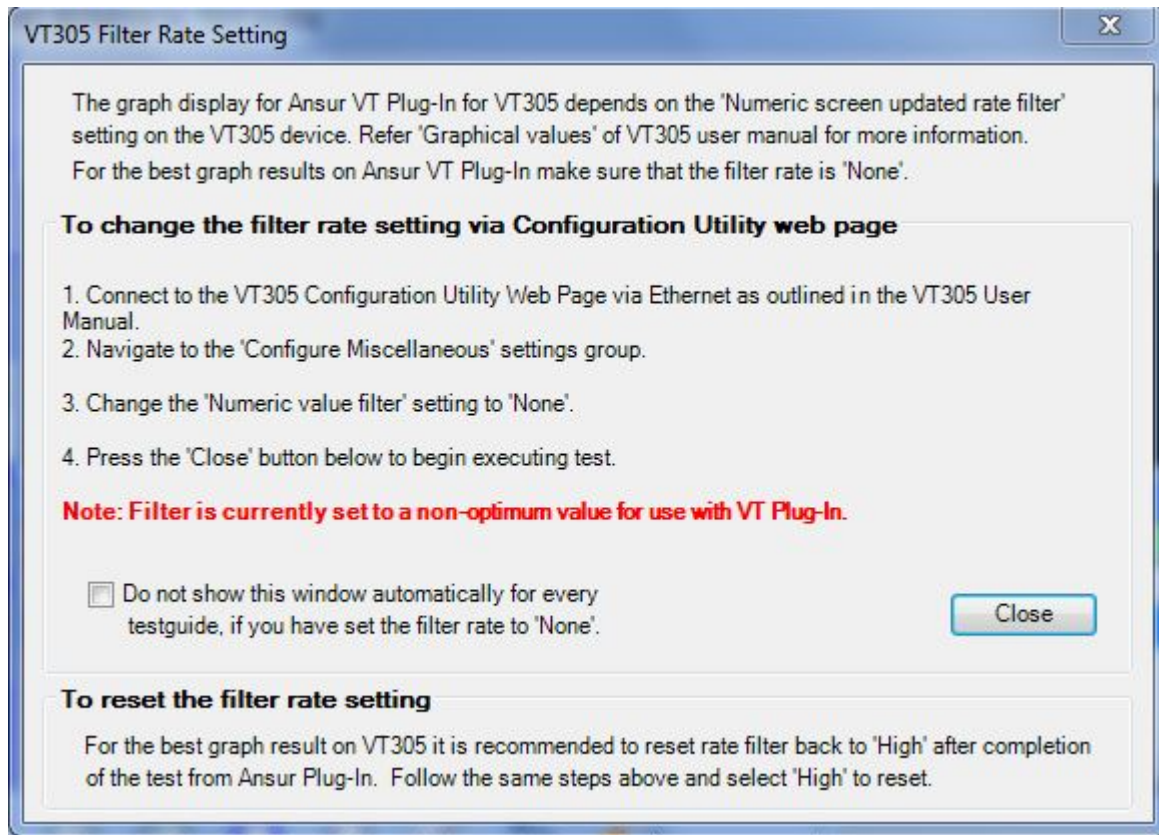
VT305 Filter Rate Setting

X

The graph display for Ansur VT Plug-In for VT305 depends on the 'Numeric screen updated rate filter' setting on the VT305 device. Refer 'Graphical values' of VT305 user manual for more information.
For the best graph results on Ansur VT Plug-In make sure that the filter rate is 'None'.

To change the filter rate setting via Configuration Utility web page

1. Connect to the VT305 Configuration Utility Web Page via Ethernet as outlined in the VT305 User Manual.
2. Navigate to the 'Configure Miscellaneous' settings group.

3. Change the 'Numeric value filter' setting to 'None'.

4. Press the 'Close' button below to begin executing test.

Note: Filter is currently set to a non-optimum value for use with VT Plug-In.

Do not show this window automatically for every testguide, if you have set the filter rate to 'None'.

Close

To reset the filter rate setting

For the best graph result on VT305 it is recommended to reset rate filter back to 'High' after completion of the test from Ansur Plug-In. Follow the same steps above and select 'High' to reset.